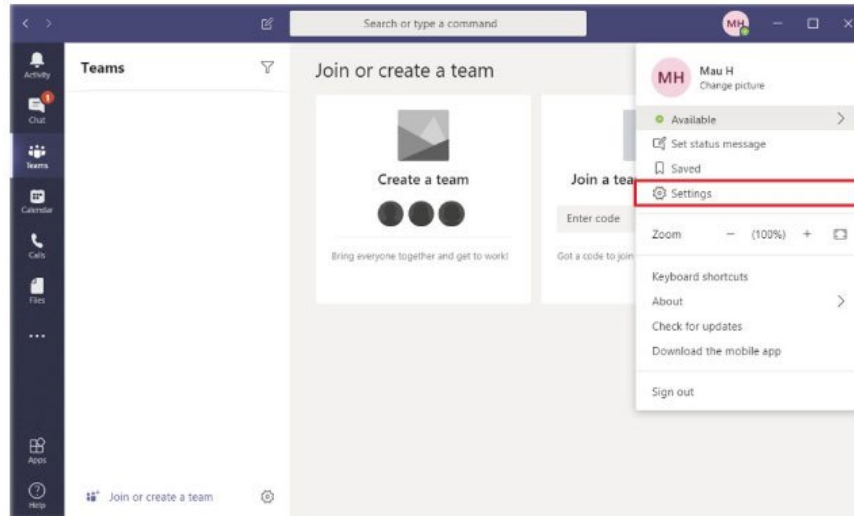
Search or type a command

MH

Activity
1
Chat
Teams
Calendar
Calls
Files
...
Apps
Help

Teams

Join or create a team

Create a team

Bring everyone together and get to work!

Join a tea

Enter code

Got a code to join

Join or create a team

MH
Mau H
Change picture

Available
Set status message
Saved
Settings
Zoom − (100%) +
Keyboard shortcuts
About
Check for updates
Download the mobile app
Sign out